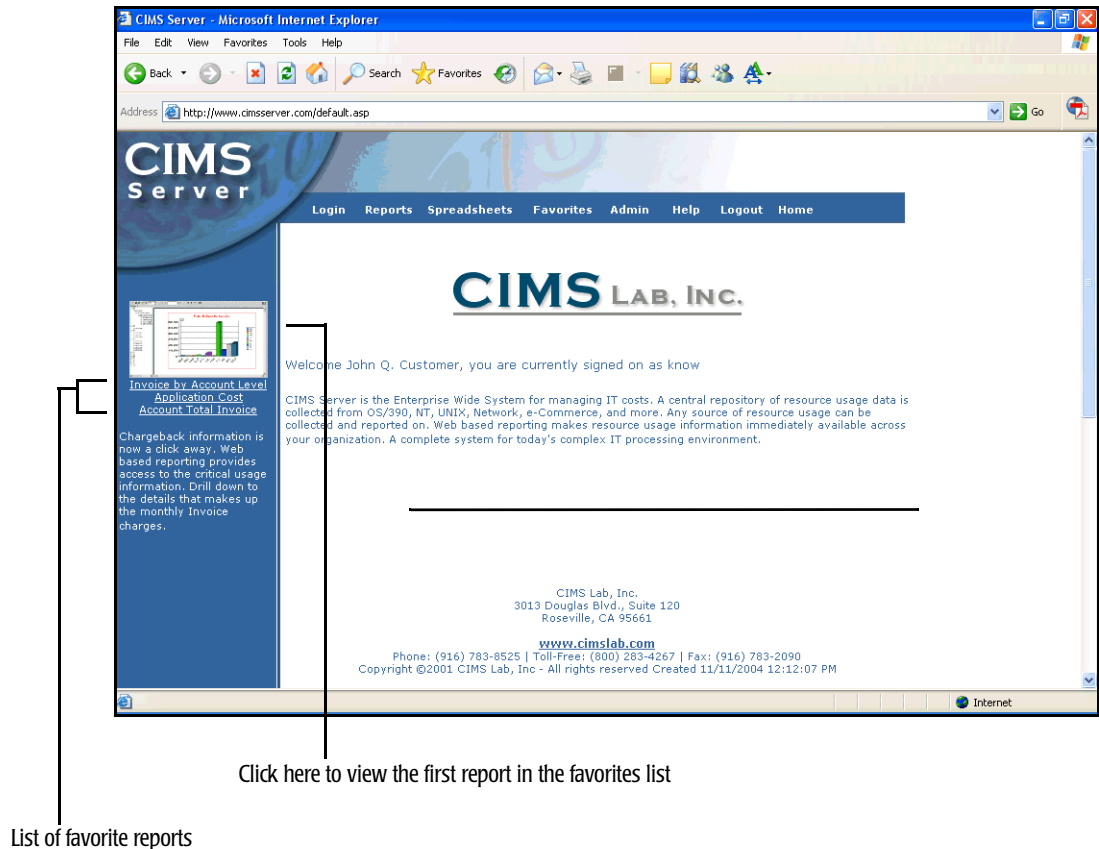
CIMS Server - Microsoft Internet Explorer

File Edit View Favorites Tools Help

Back Search Favorites

Address http://www.cimsserver.com/default.asp Go

CIMS Server

Login Reports Spreadsheets Favorites Admin Help Logout Home

CIMS LAB, INC.

Invoice by Account Level
Application Cost
Account Total Invoice

Chargeback information is now a click away. Web based reporting provides access to the critical usage information. Drill down to the details that makes up the monthly Invoice charges.

Welcome John Q. Customer, you are currently signed on as know

CIMS Server is the Enterprise Wide System for managing IT costs. A central repository of resource usage data is collected from OS/390, NT, UNIX, Network, e-Commerce, and more. Any source of resource usage can be collected and reported on. Web based reporting makes resource usage information immediately available across your organization. A complete system for today's complex IT processing environment.

CIMS Lab, Inc.
3013 Douglas Blvd., Suite 120
Roseville, CA 95661

www.cimslab.com
Phone: (916) 783-8525 | Toll-Free: (800) 283-4267 | Fax: (916) 783-2090
Copyright ©2001 CIMS Lab, Inc - All rights reserved Created 11/11/2004 12:12:07 PM

Internet

Click here to view the first report in the favorites list

List of favorite reports